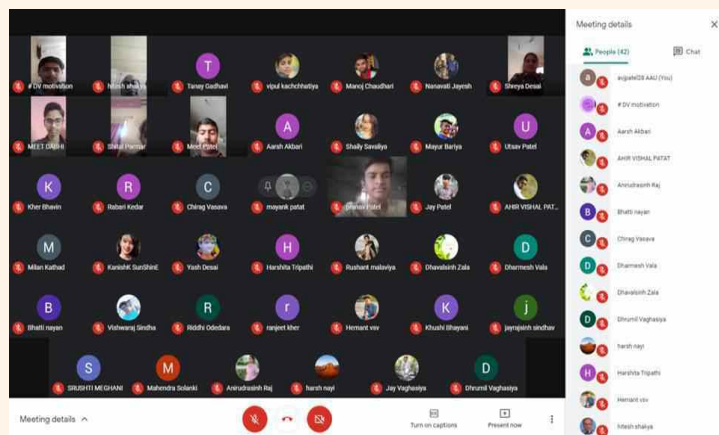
# DV motivation
Nitesh shakya
T
Tanay Gadhavi
vipul kachchhatiya
Manoj Chaudhari
Nanavati Jayesh
Shreya Desai

MEET DABHI
Shital Parmar
Meet Patel
A
Aarsh Akbari
Shaily Savaliya
Mayur Bariya
U
Utsav Patel

K
Kher Bhavin
R
Rabari Kedar
C
Chirag Vasava
mayank patat
Dhruv Patel
Jay Patel
AHIR VISHAL PAT...

M
Milan Kathad
KanishK SunShinE
Yash Desai
H
Harshita Tripathi
Rushant malaviya
Dhavalsinh Zala
D
Dharmesh Vala

B
Bhatti nayan
Vishwaraj Sindha
R
Riddhi Odedara
r
ranjeet kher
Hemant vsv
K
Khushi Bhayani
j
jayrajsinh sindhav

S
SRUSHTI MEGHANI
M
Mahendra Solanki
Anirudrasinh Raj
harsh nayi
Jay Vaghasiya
D
Dhrumil Vaghasiya

Meeting details
People (42)
Chat
a
avipatel28 AAU (You)
# DV motivation
A
Aarsh Akbari
AHIR VISHAL PATAT
Anirudrasinh Raj
B
Bhatti nayan
C
Chirag Vasava
D
Dharmesh Vala
Dhavalsinh Zala
D
Dhrumil Vaghasiya
harsh nayi
H
Harshita Tripathi
Hemant vsv
Nitesh shakya

Meeting details
Turn on captions
Present now